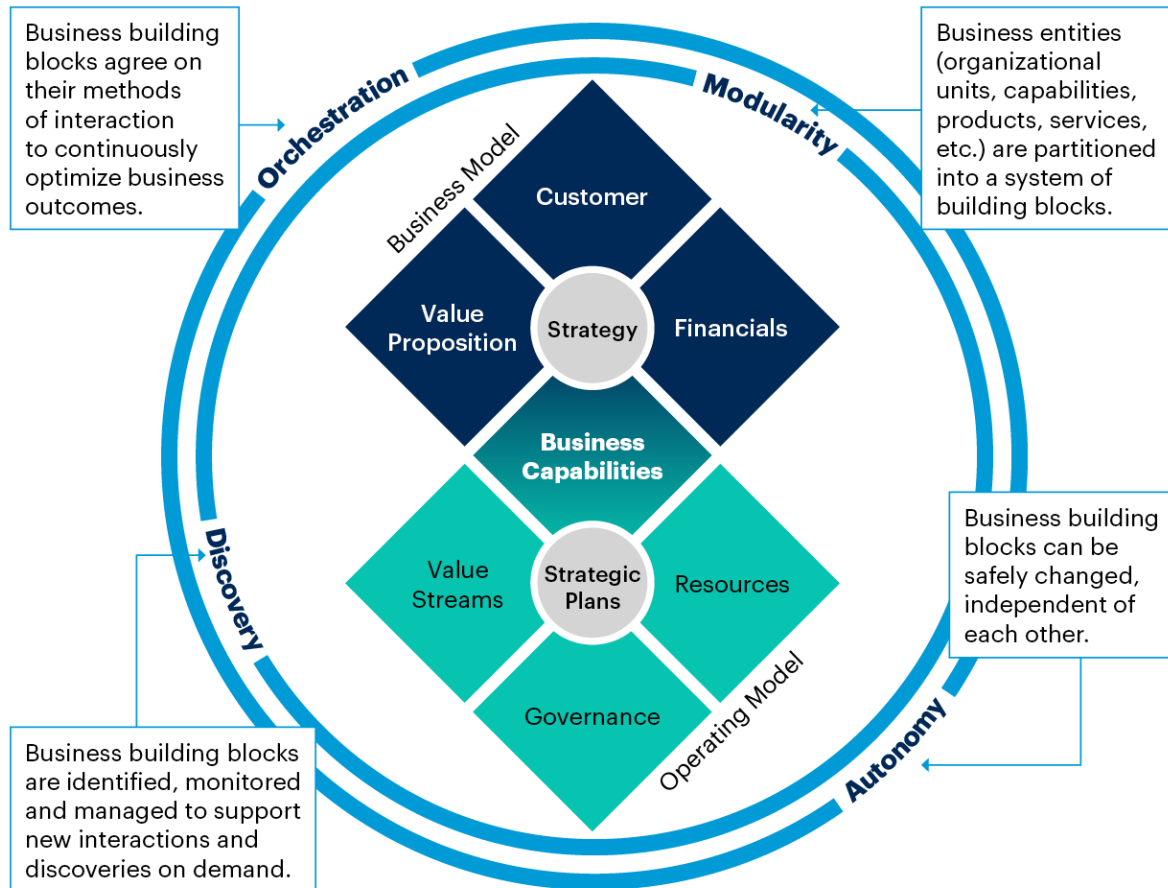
Business building blocks agree on their methods of interaction to continuously optimize business outcomes.

Orchestration

Modularity

Business entities (organizational units, capabilities, products, services, etc.) are partitioned into a system of building blocks.

Business Model

Customer

Value Proposition

Strategy

Financials

Business Capabilities

Value Streams

Strategic Plans

Resources

Governance

Operating Model

Discovery

Business building blocks can be safely changed, independent of each other.

Autonomy

Business building blocks are identified, monitored and managed to support new interactions and discoveries on demand.